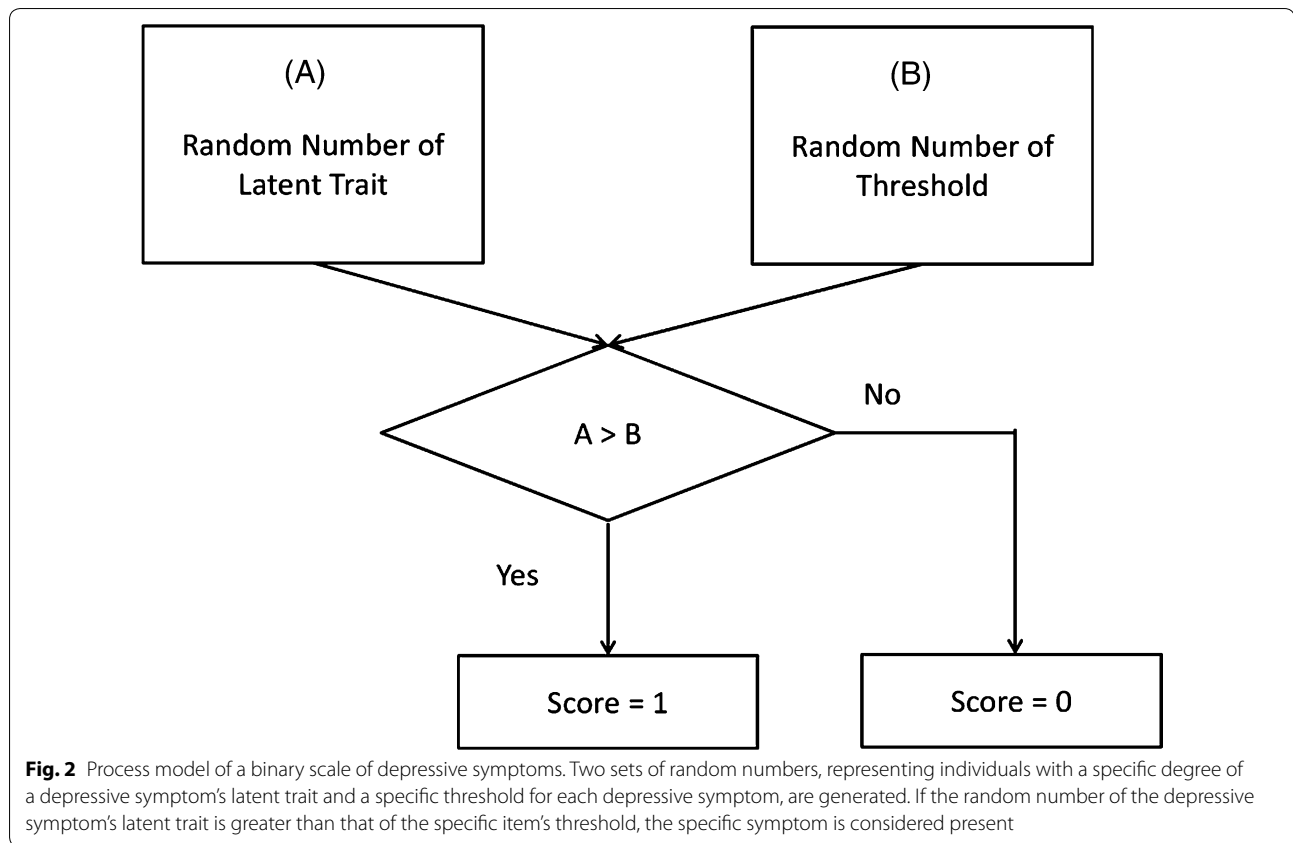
(A)

Random Number of Latent Trait

(B)

Random Number of Threshold

A > B

No

Yes

Score = 1

Score = 0

**Fig. 2** Process model of a binary scale of depressive symptoms. Two sets of random numbers, representing individuals with a specific degree of a depressive symptom's latent trait and a specific threshold for each depressive symptom, are generated. If the random number of the depressive symptom's latent trait is greater than that of the specific item's threshold, the specific symptom is considered present